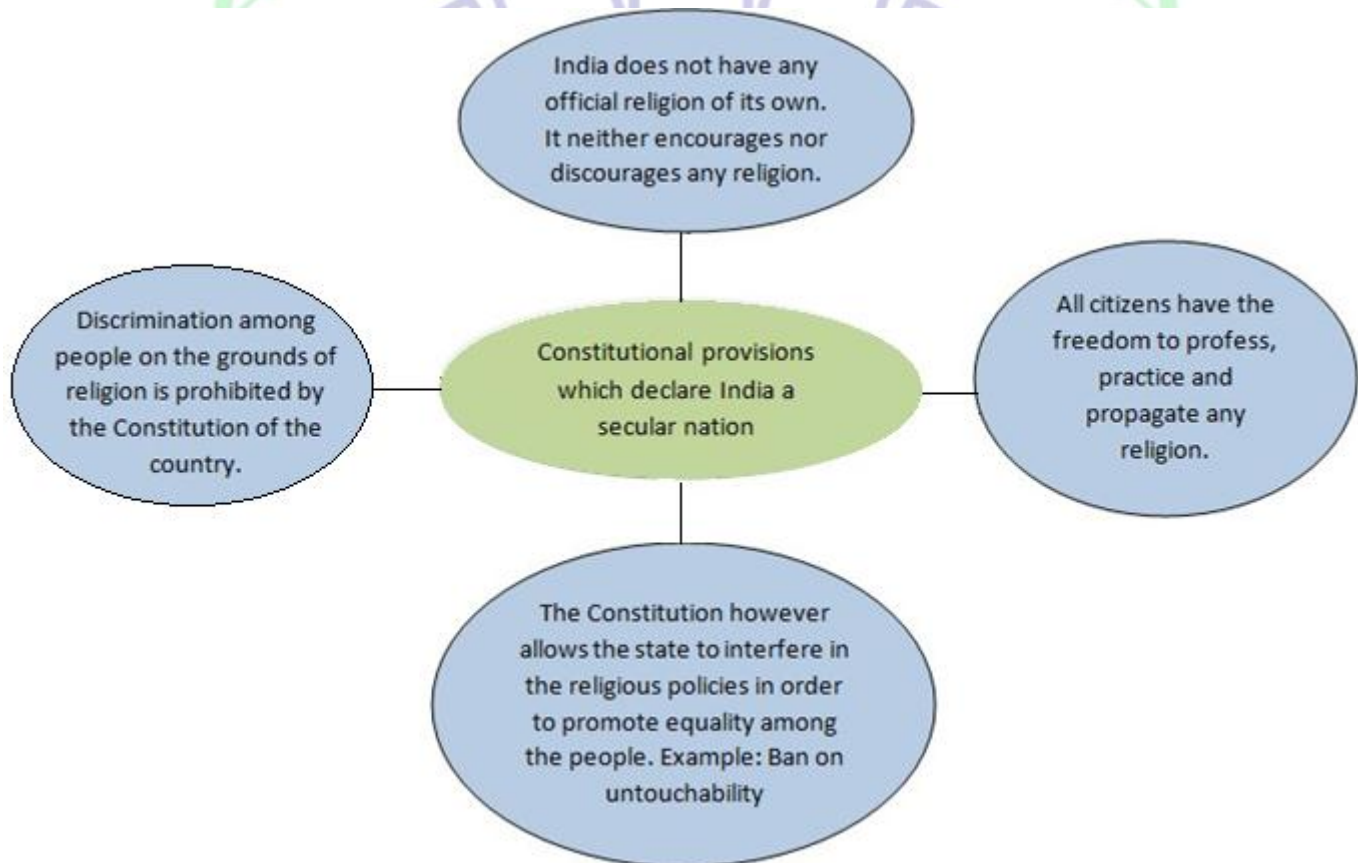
India does not have any official religion of its own. It neither encourages nor discourages any religion.

Discrimination among people on the grounds of religion is prohibited by the Constitution of the country.

Constitutional provisions which declare India a secular nation

All citizens have the freedom to profess, practice and propagate any religion.

The Constitution however allows the state to interfere in the religious policies in order to promote equality among the people. Example: Ban on untouchability